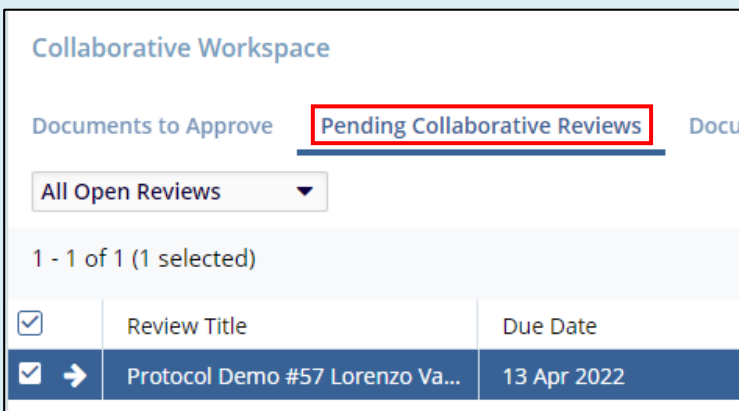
Collaborative Workspace

Documents to Approve Pending Collaborative Reviews Docu

All Open Reviews

1 - 1 of 1 (1 selected)

|  | Review Title | Due Date |
|---|---|---|
|  | Protocol Demo #57 Lorenzo Va... | 13 Apr 2022 |